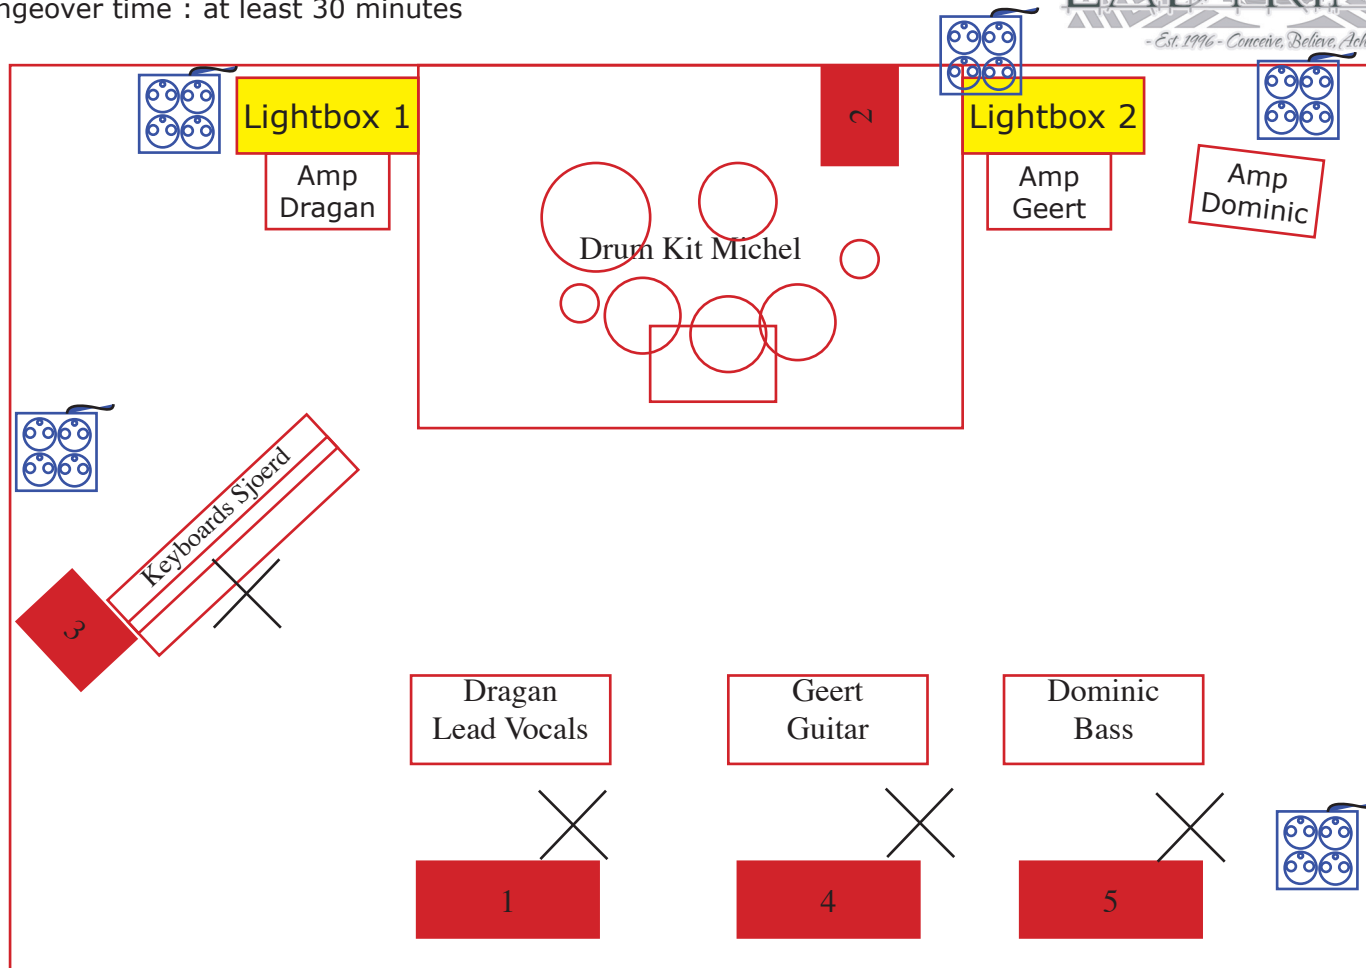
ngeover time : at least 30 minutes

- Est. 1996 - Conceive, Believe, Ach

Lightbox 1

Amp Dragan

2

Drum Kit Michel

Lightbox 2

Amp Geert

Amp Dominic

Keyboards Sjoerd

3

Dragan Lead Vocals

Geert Guitar

Dominic Bass

1

4

5